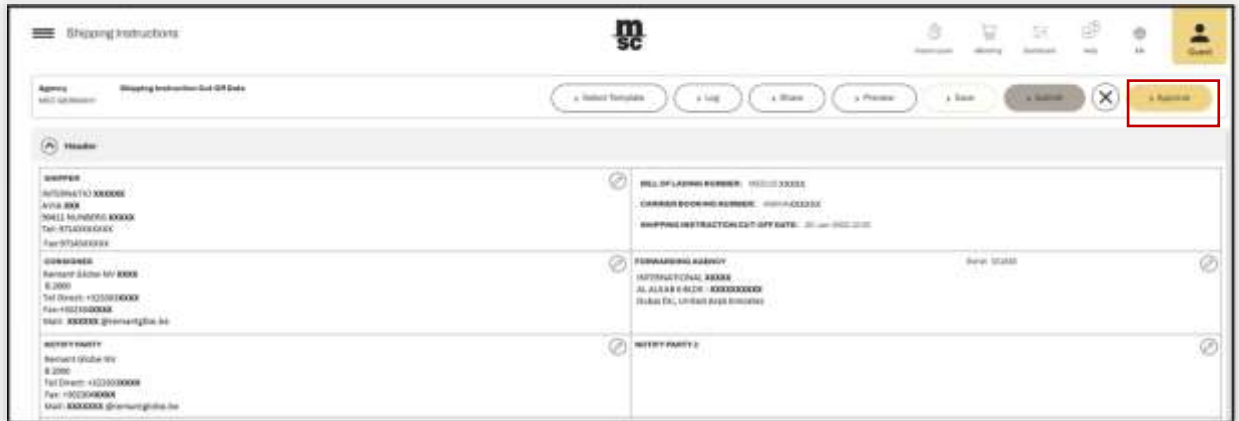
Shipping Instructions

msc

Guest

Agency
MSC GERMANY

Shipping Instruction Cut-Off Date

Select Template

Log

Share

Preview

Save

Submit

Approve

Header

SHIPPER
INTERNATIO XXXXXX
AVIA XXX
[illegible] NUMBERG XXXXX
Tel: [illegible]
Fax: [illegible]

BILL OF LADING NUMBER: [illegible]

CARRIER BOOKING NUMBER: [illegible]

SHIPPING INSTRUCTION CUT-OFF DATE: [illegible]

CONSIGNEE
Remant Globe NV XXXX
B 2000
Tel Direct: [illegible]
Fax: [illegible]
Mail: XXXXXX @remantglobe.be

FORWARDING AGENCY
INTERNATIONAL XXXXX
AL ALKAB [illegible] - XXXXXXXXXX
Dubai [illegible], United Arab Emirates

NOTIFY PARTY
Remant Globe NV
B 2000
Tel Direct: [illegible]
Fax: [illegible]
Mail: XXXXXXX @remantglobe.be

NOTIFY PARTY 2